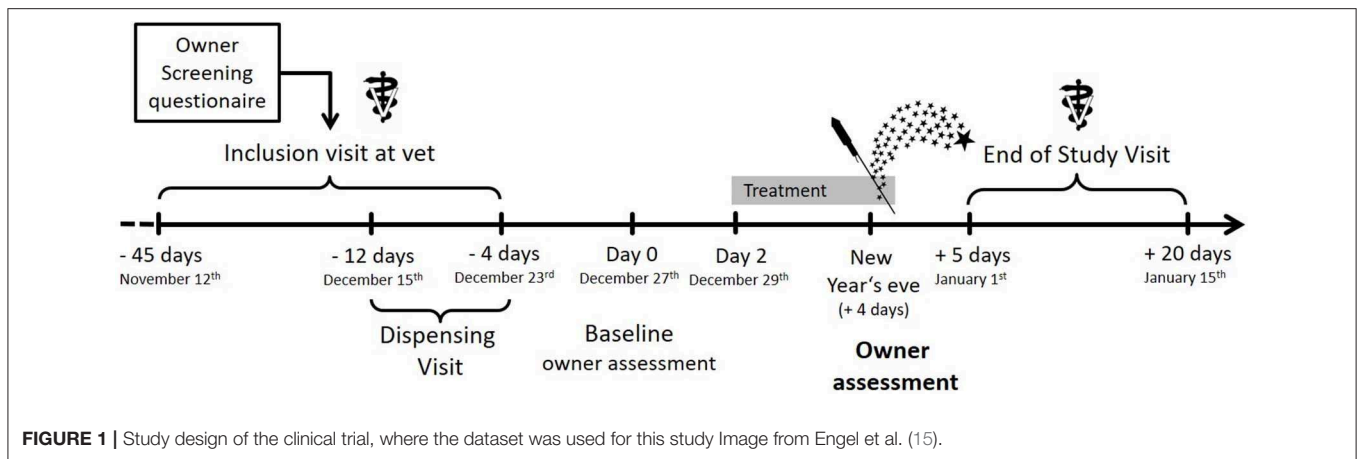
Owner Screening questionaire

Inclusion visit at vet

Treatment

End of Study Visit

- 45 days
November 12$^{th}$

- 12 days
December 15$^{th}$

- 4 days
December 23$^{rd}$

Day 0
December 27$^{th}$

Day 2
December 29$^{th}$

New Year's eve
(+ 4 days)

+ 5 days
January 1$^{st}$

+ 20 days
January 15$^{th}$

Dispensing Visit

Baseline
owner assessment

Owner assessment

**FIGURE 1 |** Study design of the clinical trial, where the dataset was used for this study Image from Engel et al. (15).